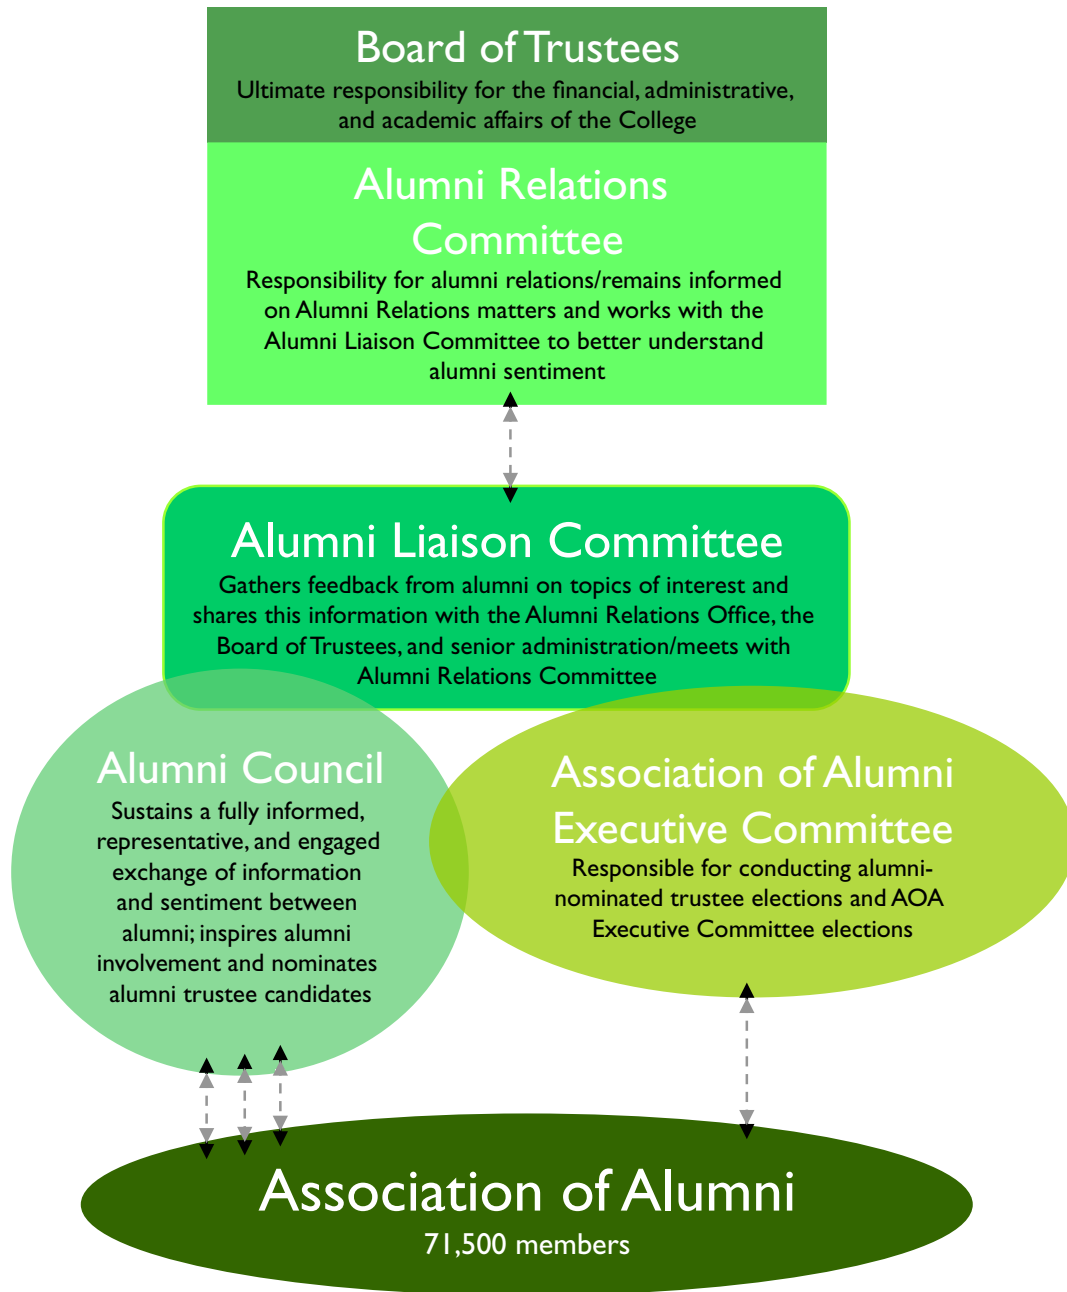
Board of Trustees
Ultimate responsibility for the financial, administrative, and academic affairs of the College

Alumni Relations Committee
Responsibility for alumni relations/remains informed on Alumni Relations matters and works with the Alumni Liaison Committee to better understand alumni sentiment

Alumni Liaison Committee
Gathers feedback from alumni on topics of interest and shares this information with the Alumni Relations Office, the Board of Trustees, and senior administration/meets with Alumni Relations Committee

Alumni Council
Sustains a fully informed, representative, and engaged exchange of information and sentiment between alumni; inspires alumni involvement and nominates alumni trustee candidates

Association of Alumni Executive Committee
Responsible for conducting alumni-nominated trustee elections and AOA Executive Committee elections

Association of Alumni
71,500 members